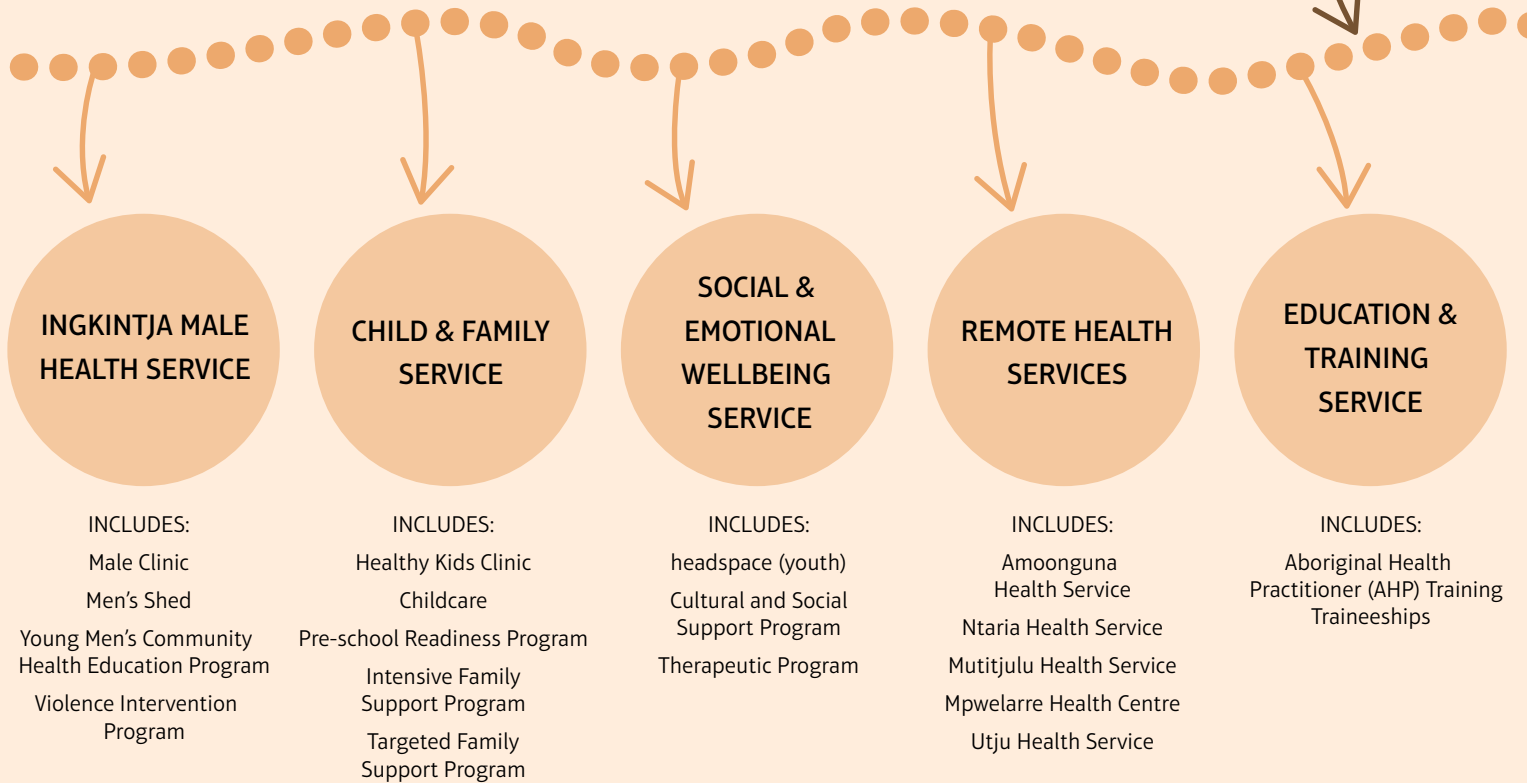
INGKINTJA MALE HEALTH SERVICE

INCLUDES:

Male Clinic

Men's Shed

Young Men's Community Health Education Program

Violence Intervention Program

CHILD & FAMILY SERVICE

INCLUDES:

Healthy Kids Clinic

Childcare

Pre-school Readiness Program

Intensive Family Support Program

Targeted Family Support Program

SOCIAL & EMOTIONAL WELLBEING SERVICE

INCLUDES:

headspace (youth)

Cultural and Social Support Program

Therapeutic Program

REMOTE HEALTH SERVICES

INCLUDES:

Amoonguna Health Service

Ntaria Health Service

Mutitjulu Health Service

Mpwelarre Health Centre

Utju Health Service

EDUCATION & TRAINING SERVICE

INCLUDES:

Aboriginal Health Practitioner (AHP) Training Traineeships